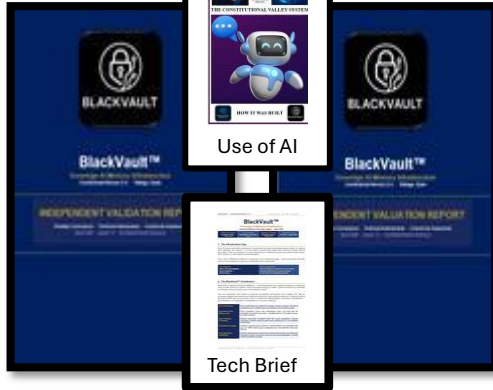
THE CONSTITUTIONAL VALLEY SYSTEM

HOW IT WAS BUILT

Use of AI

BLACKVAULT

BlackVault™

Sovereign AI Memory Infrastructure

INDEPENDENT VALIDATION REPORT

BLACKVAULT

BlackVault™

INDEPENDENT VALIDATION REPORT

BlackVault™

Tech Brief